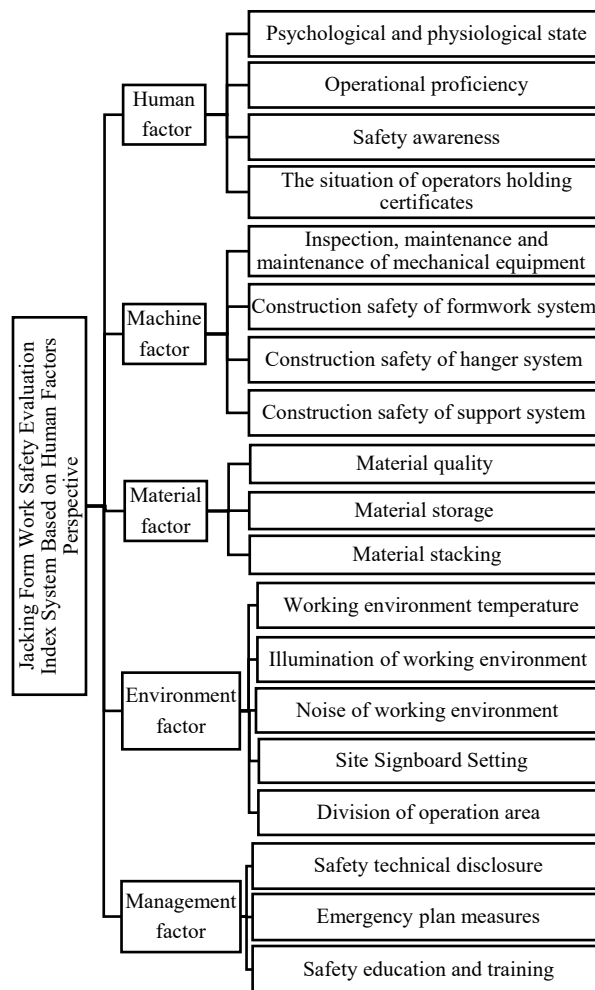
Jacking Form Work Safety Evaluation Index System Based on Human Factors Perspective

Human factor

Psychological and physiological state

Operational proficiency

Safety awareness

The situation of operators holding certificates

Machine factor

Inspection, maintenance and maintenance of mechanical equipment

Construction safety of formwork system

Construction safety of hanger system

Construction safety of support system

Material factor

Material quality

Material storage

Material stacking

Environment factor

Working environment temperature

Illumination of working environment

Noise of working environment

Site Signboard Setting

Division of operation area

Management factor

Safety technical disclosure

Emergency plan measures

Safety education and training